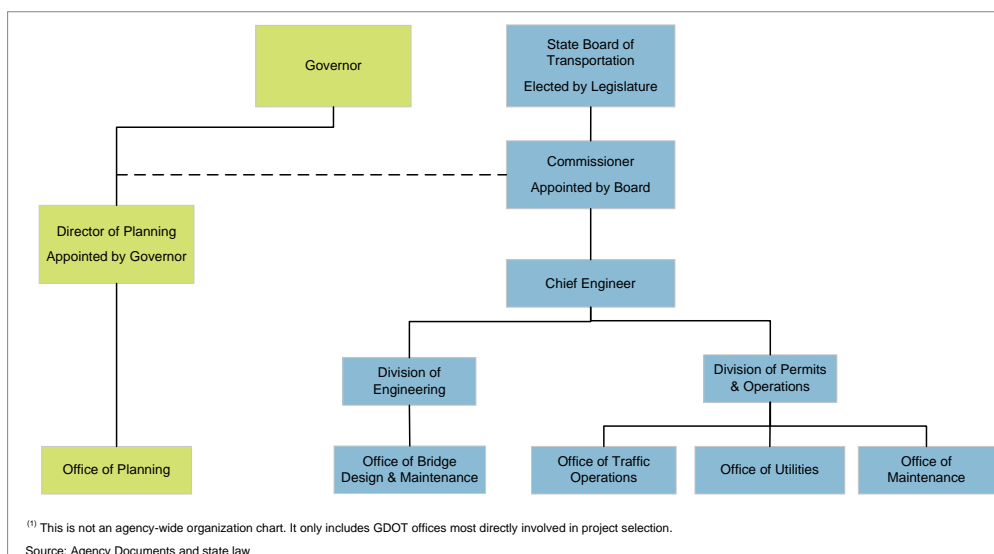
Governor

State Board of Transportation

Elected by Legislature

Commissioner

Appointed by Board

Director of Planning

Appointed by Governor

Chief Engineer

Division of Engineering

Division of Permits & Operations

Office of Planning

Office of Bridge Design & Maintenance

Office of Traffic Operations

Office of Utilities

Office of Maintenance

$^{(1)}$ This is not an agency-wide organization chart. It only includes GDOT offices most directly involved in project selection.

Source: Agency Documents and state law